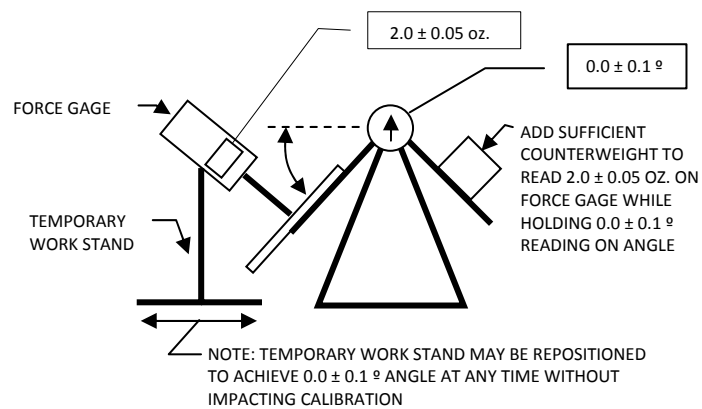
2.0 ± 0.05 oz.

0.0 ± 0.1 º

FORCE GAGE

TEMPORARY WORK STAND

ADD SUFFICIENT COUNTERWEIGHT TO READ 2.0 ± 0.05 OZ. ON FORCE GAGE WHILE HOLDING 0.0 ± 0.1 º READING ON ANGLE

NOTE: TEMPORARY WORK STAND MAY BE REPOSITIONED TO ACHIEVE 0.0 ± 0.1 º ANGLE AT ANY TIME WITHOUT IMPACTING CALIBRATION